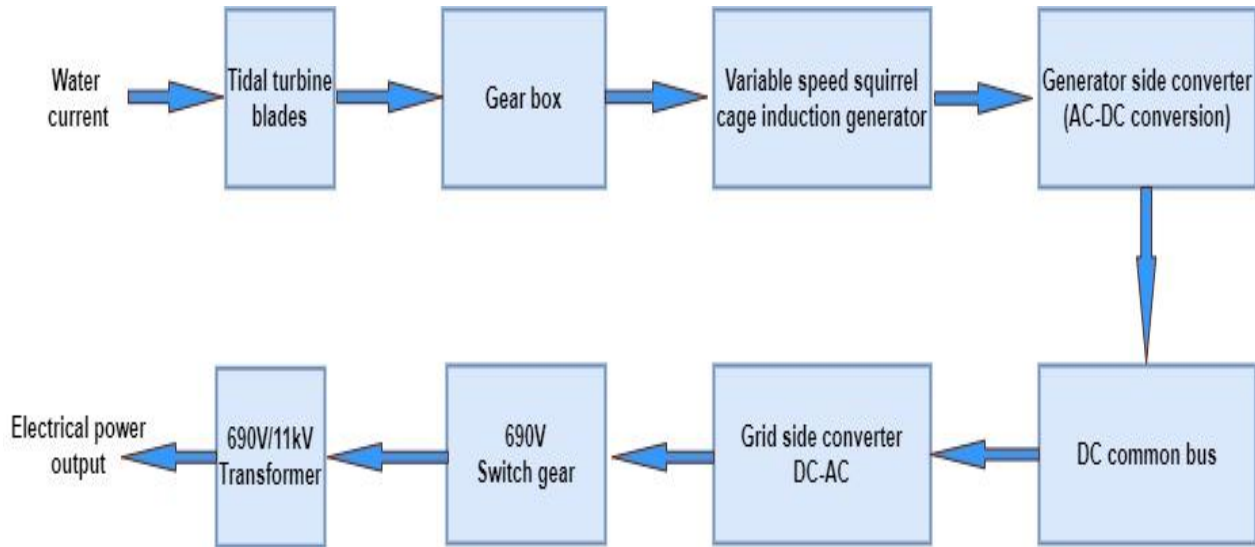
Water current

Tidal turbine blades

Gear box

Variable speed squirrel cage induction generator

Generator side converter (AC-DC conversion)

DC common bus

Grid side converter DC-AC

690V Switch gear

690V/11kV Transformer

Electrical power output